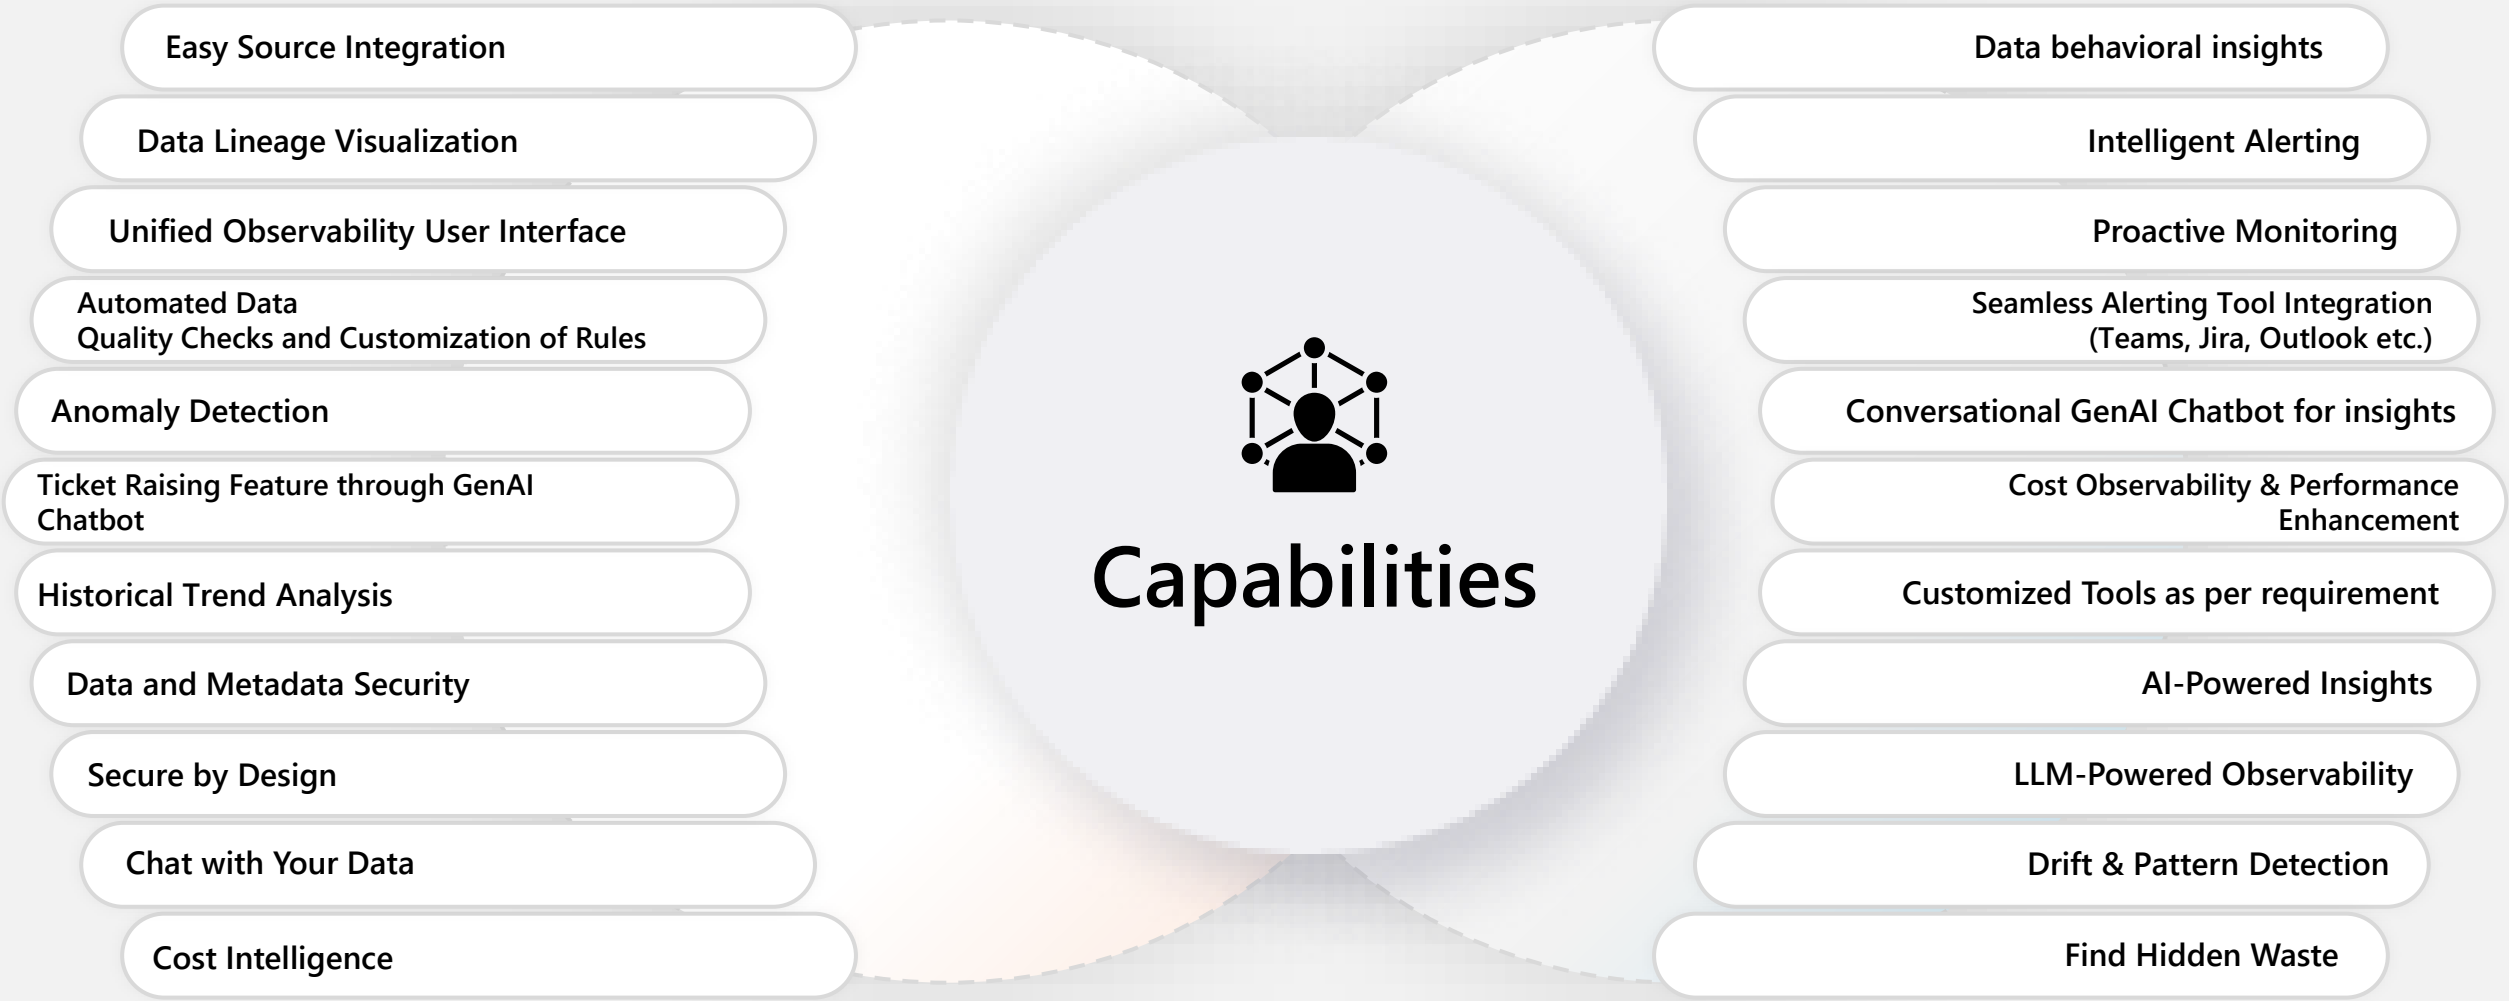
Easy Source Integration

Data Lineage Visualization

Unified Observability User Interface

Automated Data Quality Checks and Customization of Rules

Anomaly Detection

Ticket Raising Feature through GenAI Chatbot

Historical Trend Analysis

Data and Metadata Security

Secure by Design

Chat with Your Data

Cost Intelligence

Capabilities

Data behavioral insights

Intelligent Alerting

Proactive Monitoring

Seamless Alerting Tool Integration (Teams, Jira, Outlook etc.)

Conversational GenAI Chatbot for insights

Cost Observability & Performance Enhancement

Customized Tools as per requirement

AI-Powered Insights

LLM-Powered Observability

Drift & Pattern Detection

Find Hidden Waste